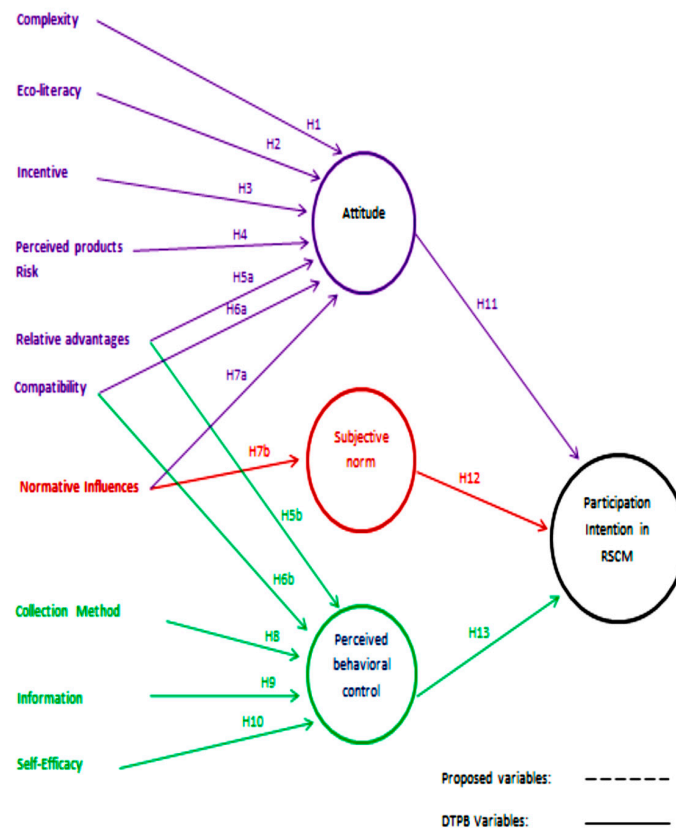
Complexity

Eco-literacy

Incentive

Perceived products Risk

Relative advantages

Compatibility

Normative Influences

Collection Method

Information

Self-Efficacy

H1

H2

H3

H4

H5a

H6a

H7a

H7b

H5b

H6b

H8

H9

H10

Attitude

Subjective norm

Perceived behavioral control

H11

H12

H13

Participation Intention in RSCM

Proposed variables: - - - - - -

DTPB Variables: ———